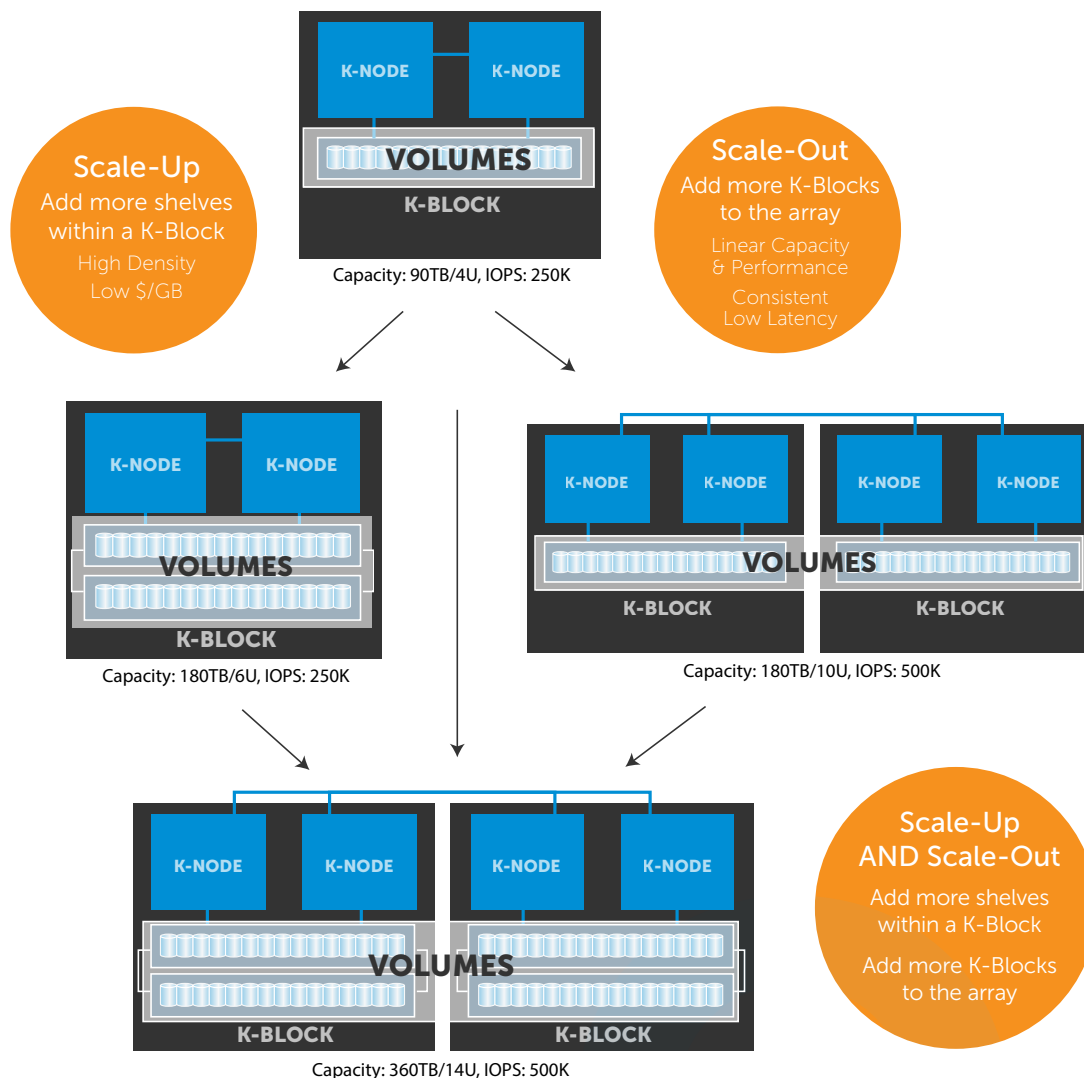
K-NODE
K-NODE
VOLUMES
K-BLOCK
Capacity: 90TB/4U, IOPS: 250K

Scale-Up
Add more shelves within a K-Block
High Density
Low $/GB

Scale-Out
Add more K-Blocks to the array
Linear Capacity & Performance
Consistent Low Latency

K-NODE
K-NODE
VOLUMES
K-BLOCK
Capacity: 180TB/6U, IOPS: 250K

K-NODE
K-NODE
K-NODE
K-NODE
VOLUMES
K-BLOCK
K-BLOCK
Capacity: 180TB/10U, IOPS: 500K

K-NODE
K-NODE
K-NODE
K-NODE
VOLUMES
K-BLOCK
K-BLOCK
Capacity: 360TB/14U, IOPS: 500K

Scale-Up AND Scale-Out
Add more shelves within a K-Block
Add more K-Blocks to the array